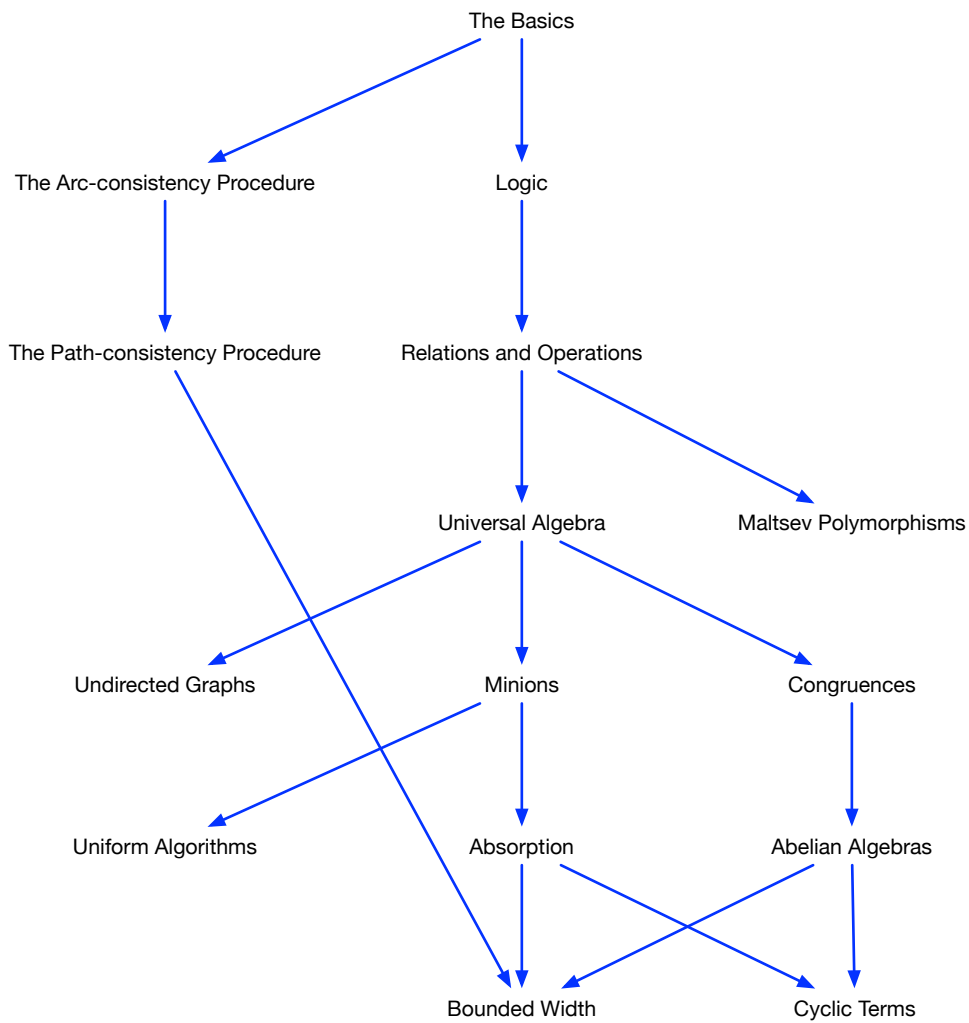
The Basics

The Arc-consistency Procedure

Logic

The Path-consistency Procedure

Relations and Operations

Universal Algebra

Maltsev Polymorphisms

Undirected Graphs

Minions

Congruences

Uniform Algorithms

Absorption

Abelian Algebras

Bounded Width

Cyclic Terms